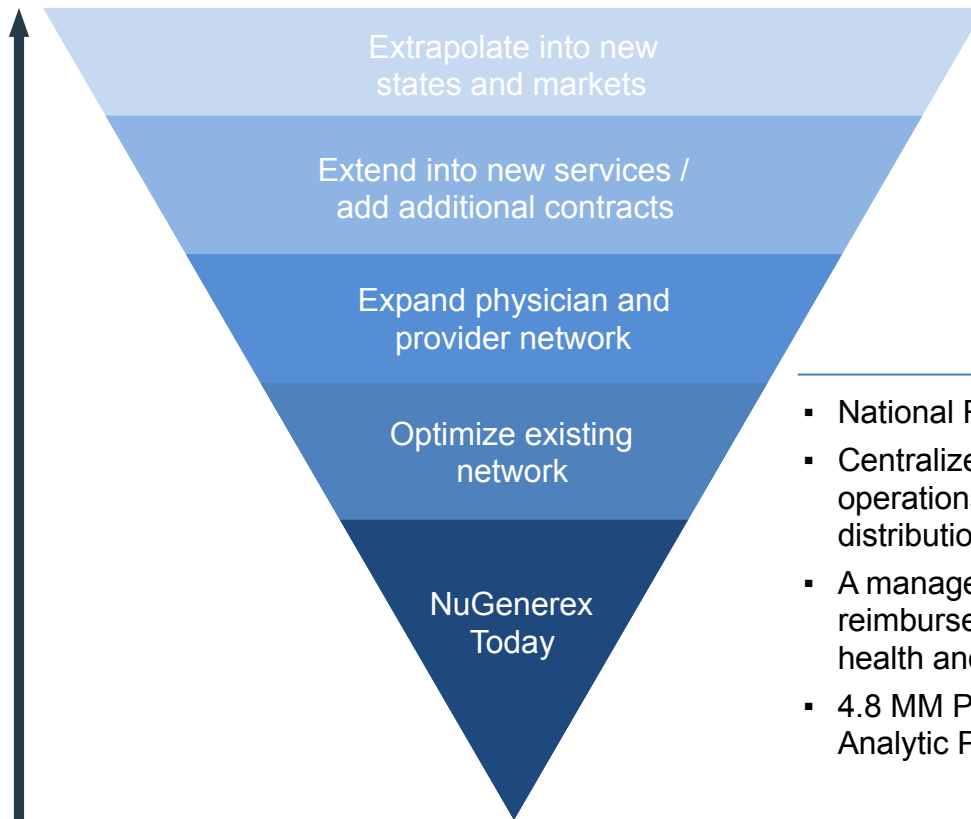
Extrapolate into new states and markets

Extend into new services / add additional contracts

Expand physician and provider network

Optimize existing network

NuGenerex Today

▪ National F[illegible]

▪ Centralize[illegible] operation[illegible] distributio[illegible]

▪ A manage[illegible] reimburse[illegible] health an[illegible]

▪ 4.8 MM P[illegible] Analytic F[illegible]